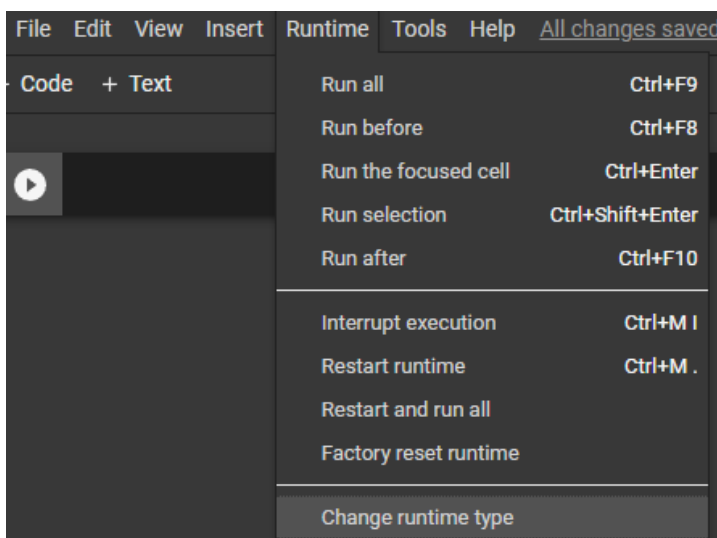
File Edit View Insert Runtime Tools Help All changes save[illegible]

+ Code + Text

Run all Ctrl+F9
Run before Ctrl+F8
Run the focused cell Ctrl+Enter
Run selection Ctrl+Shift+Enter
Run after Ctrl+F10

Interrupt execution Ctrl+M I
Restart runtime Ctrl+M .
Restart and run all
Factory reset runtime

Change runtime type